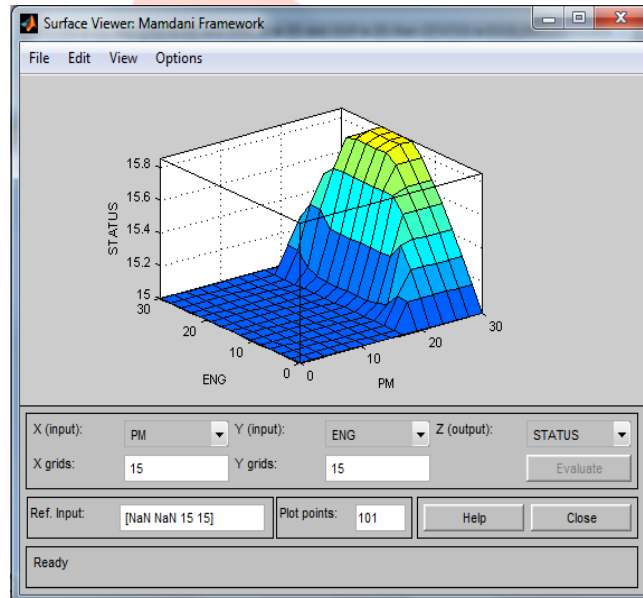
Surface Viewer: Mamdani Framework

File Edit View Options

15.8
15.6
15.4
15.2
15
STATUS
30
20
10
0
ENG
0
10
20
30
PM

X (input): PM
Y (input): ENG
Z (output): STATUS
X grids: 15
Y grids: 15
Evaluate

Ref. Input: [NaN NaN 15 15]
Plot points: 101
Help
Close

Ready